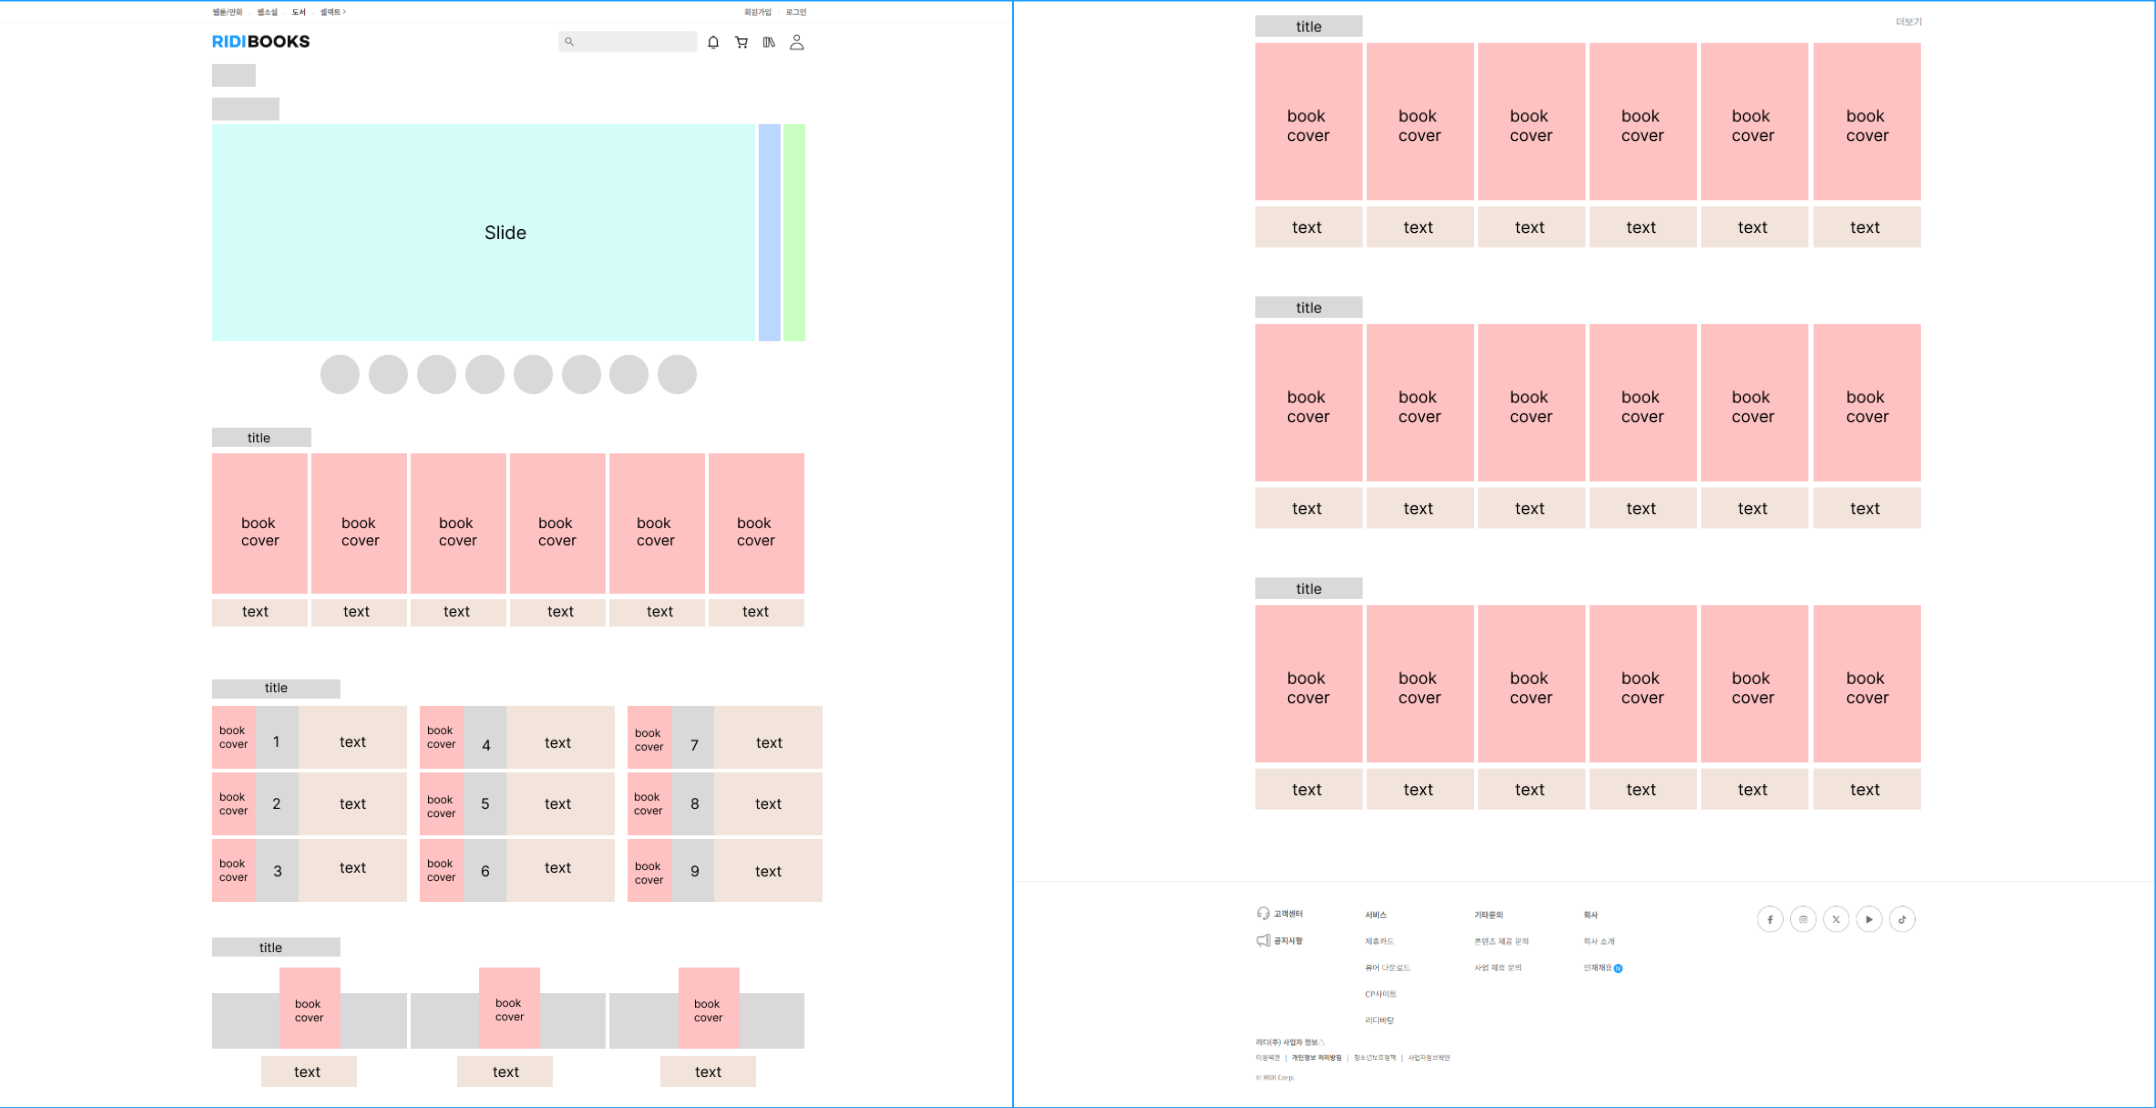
웹툰/만화 웹소설 도서 셀렉트 >
회원가입 로그인

RIDIBOOKS

Slide

title

| book cover | book cover | book cover | book cover | book cover | book cover |
|---|---|---|---|---|---|
| text | text | text | text | text | text |

title

| book cover | 1 | text | book cover | 4 | text | book cover | 7 | text |
|---|---|---|---|---|---|---|---|---|
| book cover | 2 | text | book cover | 5 | text | book cover | 8 | text |
| book cover | 3 | text | book cover | 6 | text | book cover | 9 | text |

title

| book cover | book cover | book cover |
|---|---|---|
| text | text | text |

title
더보기

| book cover | book cover | book cover | book cover | book cover | book cover |
|---|---|---|---|---|---|
| text | text | text | text | text | text |

title

| book cover | book cover | book cover | book cover | book cover | book cover |
|---|---|---|---|---|---|
| text | text | text | text | text | text |

title

| book cover | book cover | book cover | book cover | book cover | book cover |
|---|---|---|---|---|---|
| text | text | text | text | text | text |

고객센터
공지사항

서비스
제휴카드
뷰어 다운로드
CP사이트
리디바탕

기타문의
콘텐츠 제공 문의
사업 제휴 문의

회사
회사 소개
인재채용

리디(주) 사업자 정보
이용약관 | 개인정보 처리방침 | 청소년보호정책 | 사업자정보확인
© RIDI Corp.